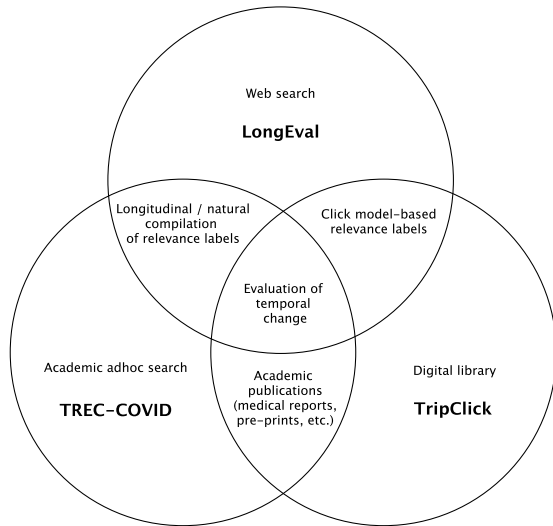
Web search

LongEval

Longitudinal / natural compilation of relevance labels

Click model-based relevance labels

Evaluation of temporal change

Academic adhoc search

TREC-COVID

Academic publications (medical reports, pre-prints, etc.)

Digital library

TripClick